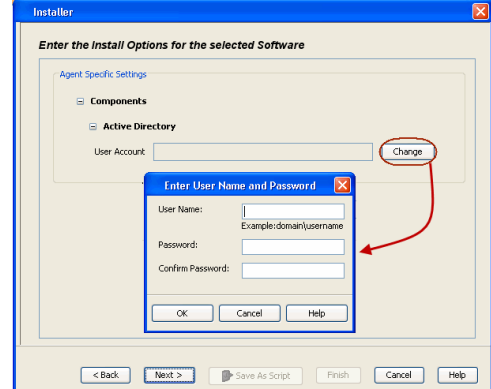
Installer

Enter the Install Options for the selected Software

Agent Specific Settings

Components

Active Directory

User Account

Change

Enter User Name and Password

User Name:

Example:domain\username

Password:

Confirm Password:

OK

Cancel

Help

< Back

Next >

Save As Script

Finish

Cancel

Help